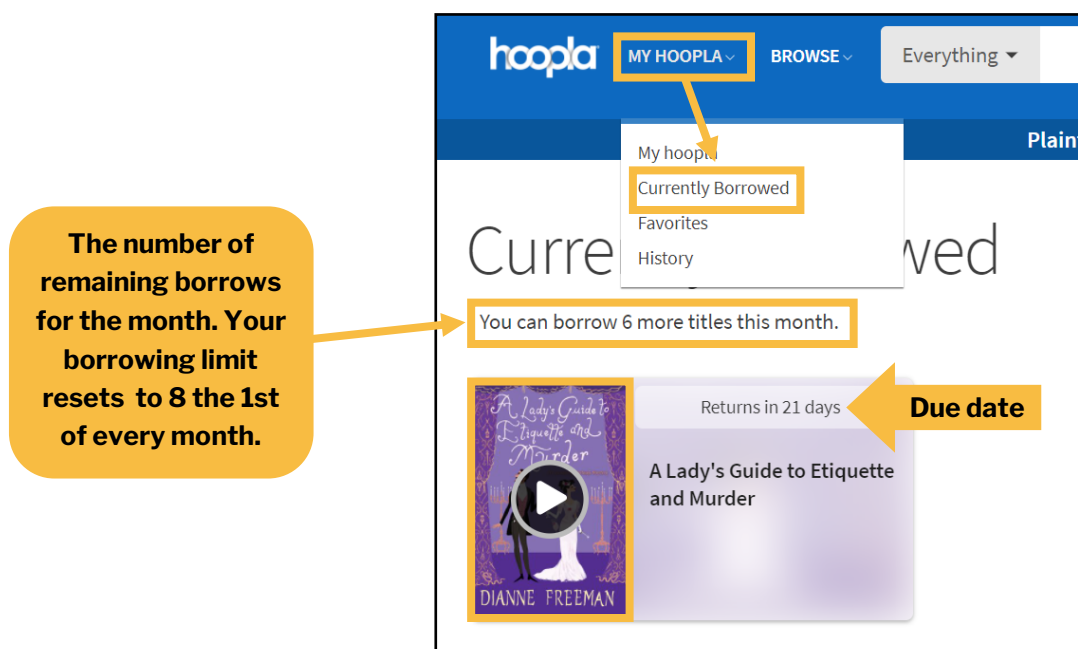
The number of remaining borrows for the month. Your borrowing limit resets to 8 the 1st of every month.

hoopla MY HOOPLA BROWSE Everything

Plain

My hoopla
Currently Borrowed
Favorites
History

Curre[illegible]wed

You can borrow 6 more titles this month.

A Lady's Guide to Etiquette and Murder
DIANNE FREEMAN

Returns in 21 days

Due date

A Lady's Guide to Etiquette and Murder